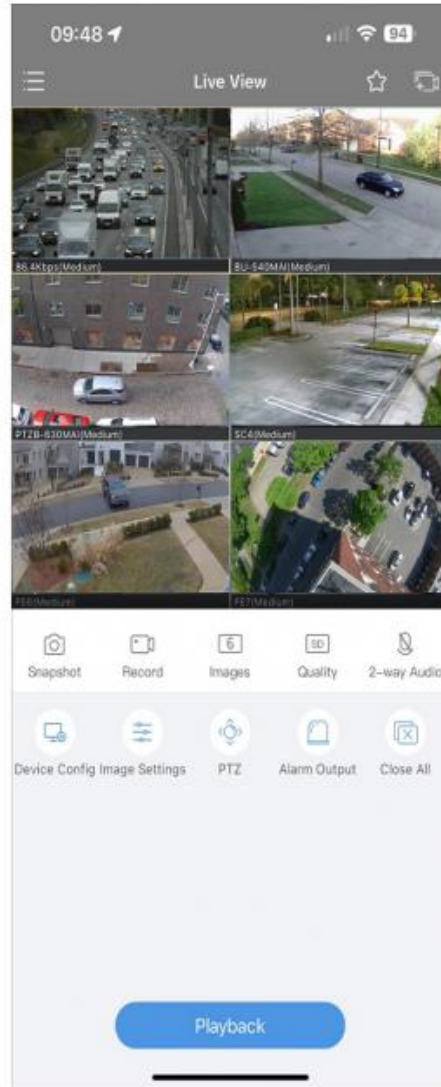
09:48

94

Live View

86.4Kbps(Medium)

BU-540MAI(Medium)

PTZB-630MAI(Medium)

SC4(Medium)

FE6(Medium)

FE7(Medium)

Snapshot

Record

6

Images

SD

Quality

2-way Audio

Device Config

Image Settings

PTZ

Alarm Output

Close All

Playback